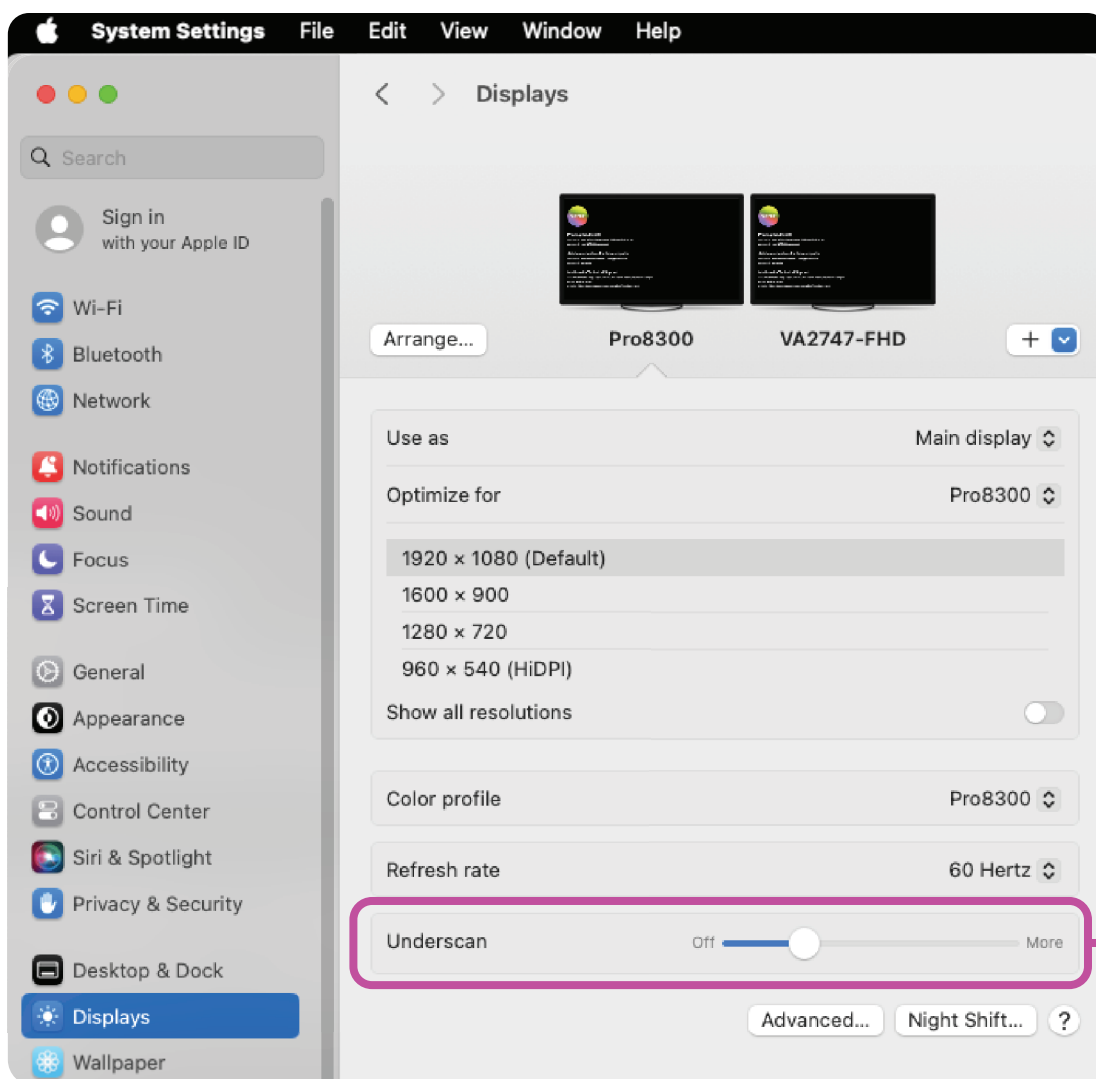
System Settings File Edit View Window Help

Search

Sign in
with your Apple ID

Wi-Fi
Bluetooth
Network

Notifications
Sound
Focus
Screen Time

General
Appearance
Accessibility
Control Center
Siri & Spotlight
Privacy & Security

Desktop & Dock
Displays
Wallpaper

Displays

Arrange...
Pro8300
VA2747-FHD
+

Use as
Main display

Optimize for
Pro8300

1920 × 1080 (Default)
1600 × 900
1280 × 720
960 × 540 (HiDPI)

Show all resolutions

Color profile
Pro8300

Refresh rate
60 Hertz

Underscan
Off
More

Advanced...
Night Shift...
?